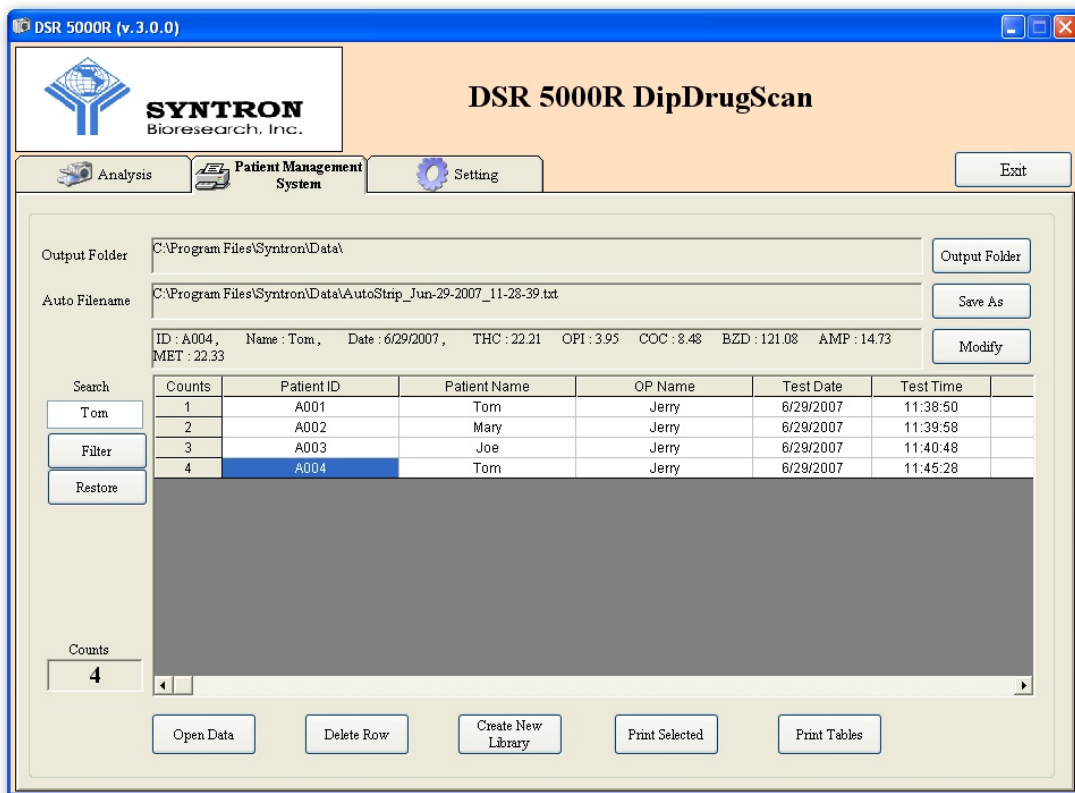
DSR 5000R (v.3.0.0)

SYNTRON
Bioresearch, Inc.

DSR 5000R DipDrugScan

Analysis

Patient Management System

Setting

Exit

Output Folder C:\Program Files\Syntron\Data\

Output Folder

Auto Filename C:\Program Files\Syntron\Data\AutoStrip_Jun-29-2007_11-28-39.txt

Save As

ID : A004, Name : Tom, Date : 6/29/2007, THC : 22.21 OPI : 3.95 COC : 8.48 BZD : 121.08 AMP : 14.73 MET : 22.33

Modify

Search

Tom

Filter

Restore

| Counts | Patient ID | Patient Name | OP Name | Test Date | Test Time |
|---|---|---|---|---|---|
| 1 | A001 | Tom | Jerry | 6/29/2007 | 11:38:50 |
| 2 | A002 | Mary | Jerry | 6/29/2007 | 11:39:58 |
| 3 | A003 | Joe | Jerry | 6/29/2007 | 11:40:48 |
| 4 | A004 | Tom | Jerry | 6/29/2007 | 11:45:28 |

Counts

4

Open Data

Delete Row

Create New Library

Print Selected

Print Tables